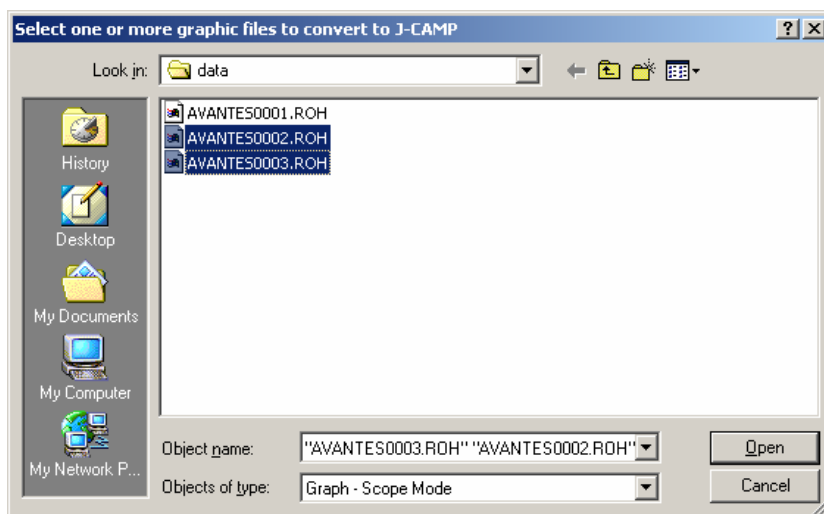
Select one or more graphic files to convert to J-CAMP

?
X

Look in: data

History
Desktop
My Documents
My Computer
My Network P...

AVANTES0001.ROH
AVANTES0002.ROH
AVANTES0003.ROH

Object name: "AVANTES0003.ROH" "AVANTES0002.ROH"
Objects of type: Graph - Scope Mode

Open
Cancel